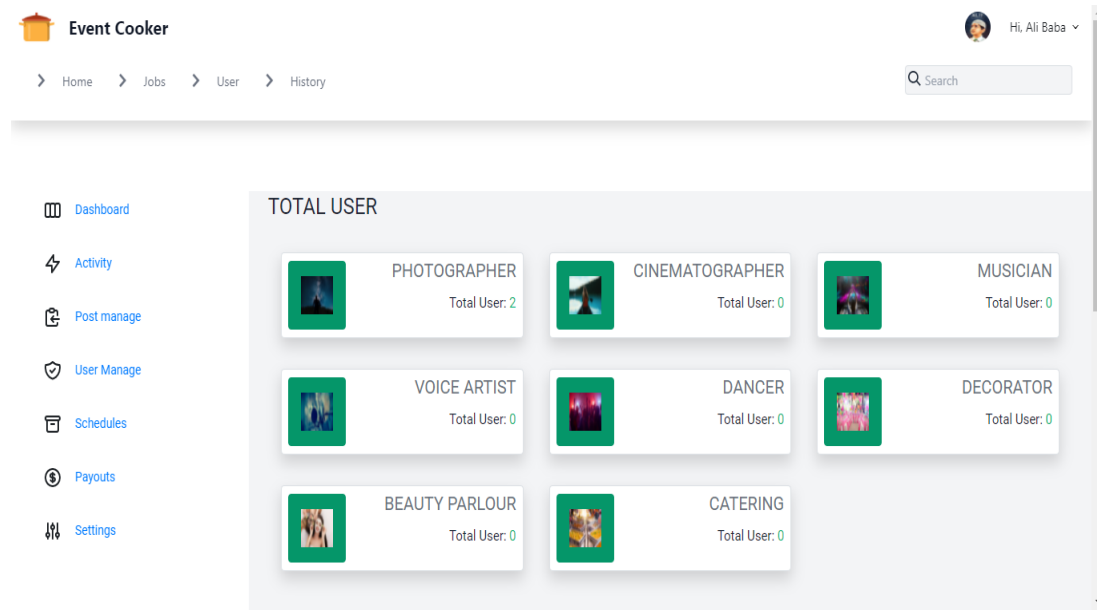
Event Cooker

Hi, Ali Baba

Home Jobs User History

Search

Dashboard
Activity
Post manage
User Manage
Schedules
Payouts
Settings

TOTAL USER

PHOTOGRAPHER
Total User: 2

CINEMATOGRAPHER
Total User: 0

MUSICIAN
Total User: 0

VOICE ARTIST
Total User: 0

DANCER
Total User: 0

DECORATOR
Total User: 0

BEAUTY PARLOUR
Total User: 0

CATERING
Total User: 0